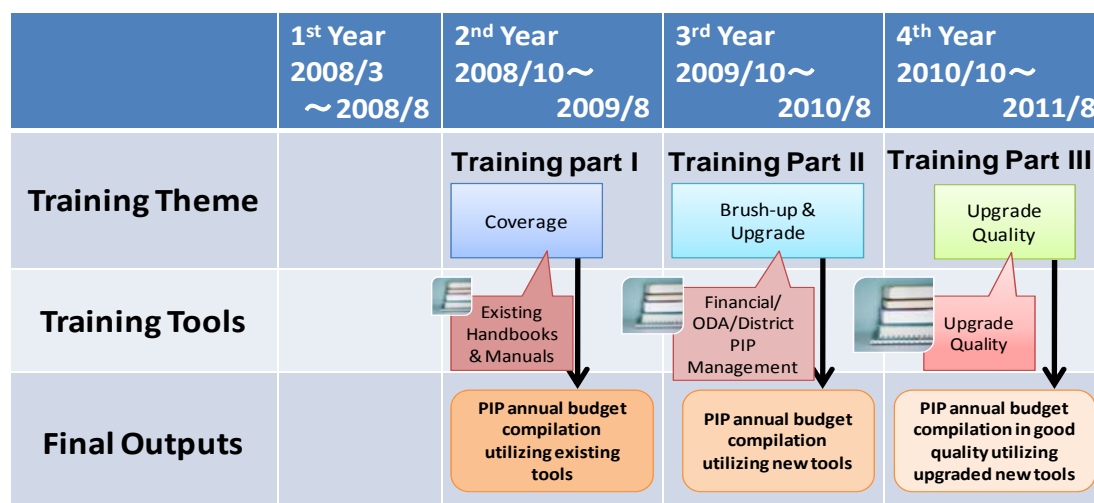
|  | 1st Year 2008/3 ～2008/8 | 2nd Year 2008/10～ 2009/8 | 3rd Year 2009/10～ 2010/8 | 4th Year 2010/10～ 2011/8 |
|---|---|---|---|---|
| Training Theme |  | Training part I Coverage | Training Part II Brush-up & Upgrade | Training Part III Upgrade Quality |
| Training Tools |  | Existing Handbooks & Manuals | Financial/ ODA/District PIP Management | Upgrade Quality |
| Final Outputs |  | PIP annual budget compilation utilizing existing tools | PIP annual budget compilation utilizing new tools | PIP annual budget compilation in good quality utilizing upgraded new tools |